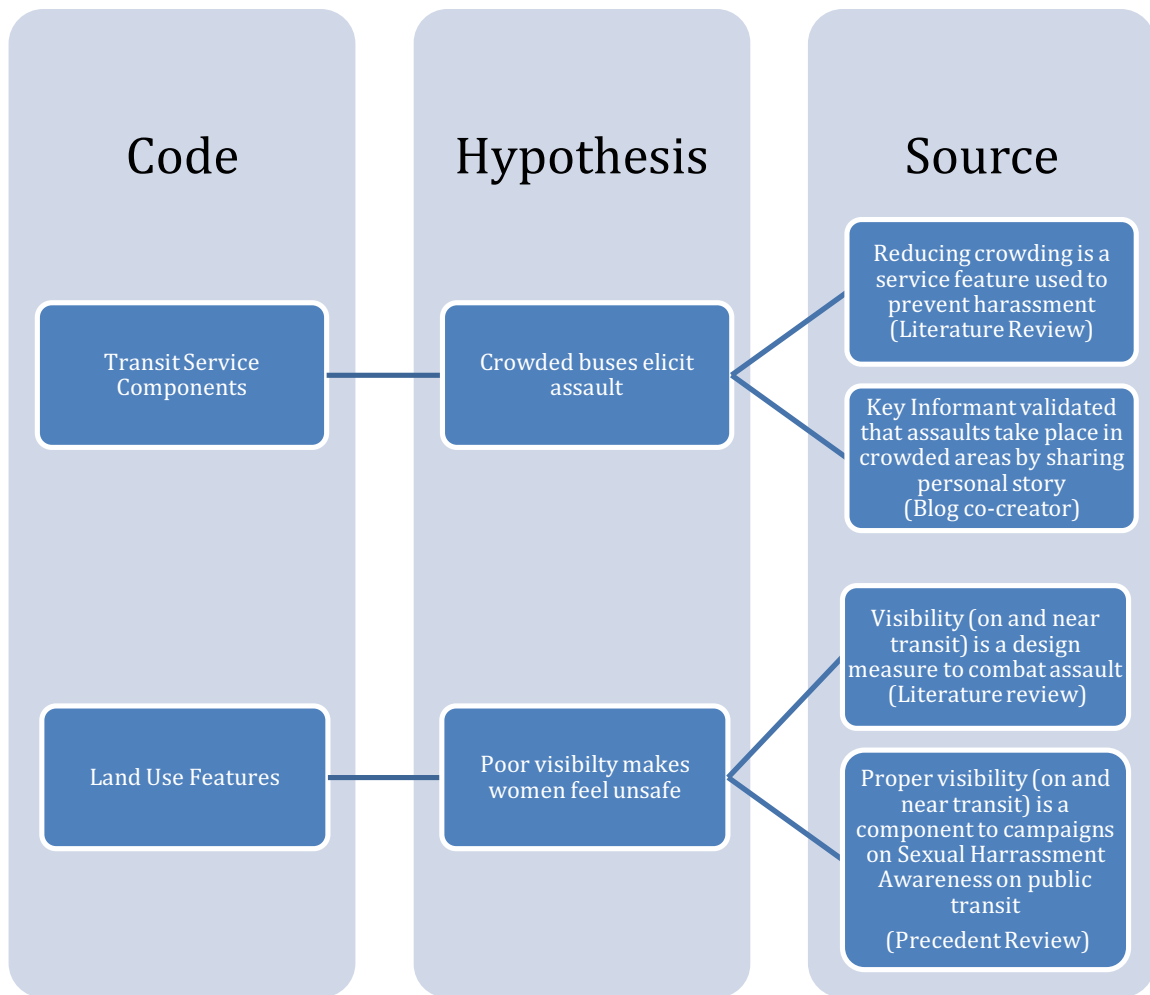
Code

Hypothesis

Source

Transit Service Components

Crowded buses elicit assault

Reducing crowding is a service feature used to prevent harassment (Literature Review)

Key Informant validated that assaults take place in crowded areas by sharing personal story (Blog co-creator)

Land Use Features

Poor visibilty makes women feel unsafe

Visibility (on and near transit) is a design measure to combat assault (Literature review)

Proper visibility (on and near transit) is a component to campaigns on Sexual Harrassment Awareness on public transit

(Precedent Review)